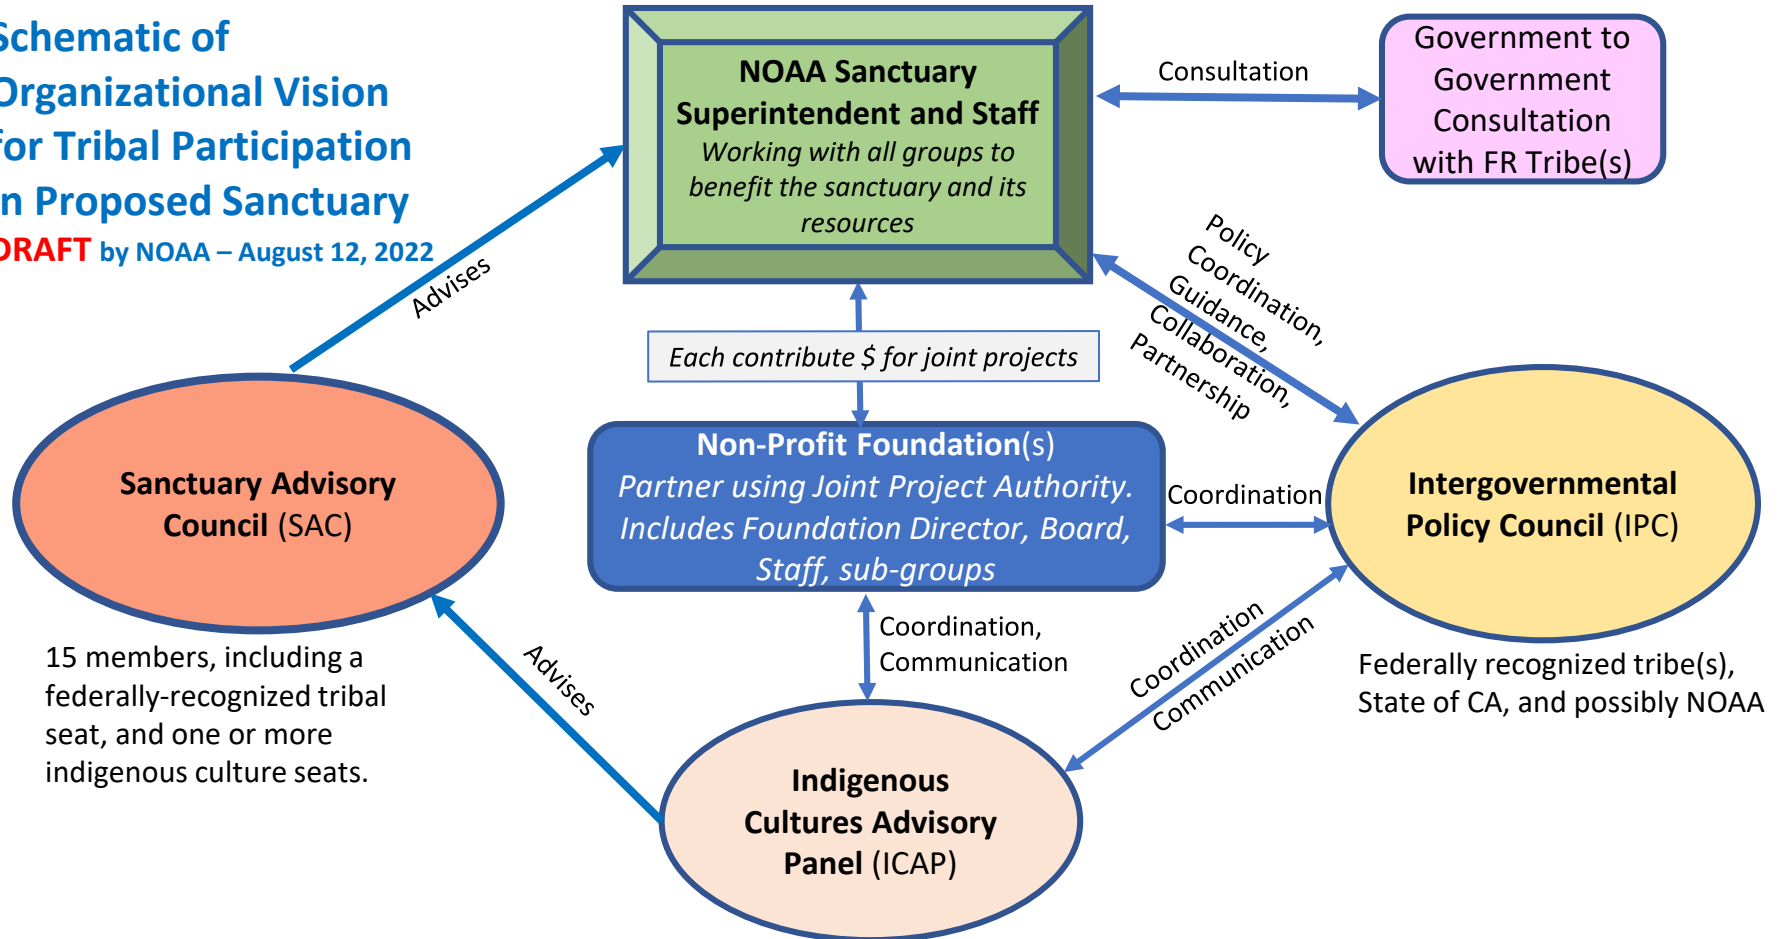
chematic of
rganizational Vision
or Tribal Participation
n Proposed Sanctuary
RAFT by NOAA – August 12, 2022

NOAA Sanctuary Superintendent and Staff
Working with all groups to benefit the sanctuary and its resources

Consultation

Government to Government Consultation with FR Tribe(s)

Advises

Policy Coordination, Guidance, Collaboration, Partnership

Each contribute $ for joint projects

Non-Profit Foundation(s)
Partner using Joint Project Authority. Includes Foundation Director, Board, Staff, sub-groups

Coordination

Sanctuary Advisory Council (SAC)

Intergovernmental Policy Council (IPC)

15 members, including a federally-recognized tribal seat, and one or more indigenous culture seats.

Advises

Coordination, Communication

Coordination Communication

Federally recognized tribe(s), State of CA, and possibly NOAA

Indigenous Cultures Advisory Panel (ICAP)